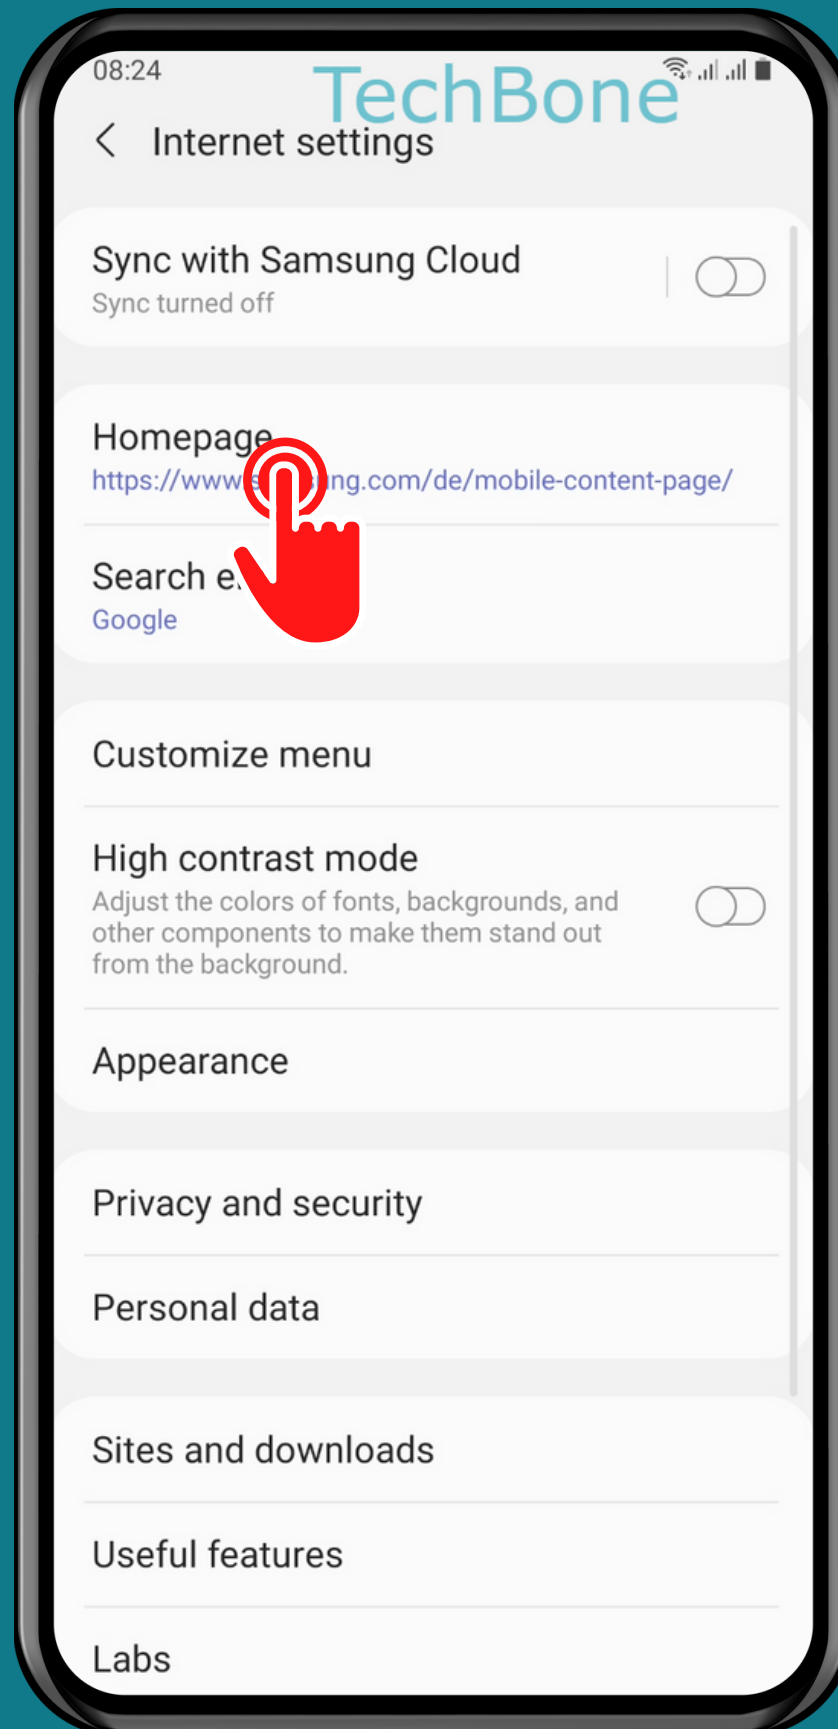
08:24

TechBone

Internet settings

Sync with Samsung Cloud
Sync turned off

Homepage
https://www.s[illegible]ng.com/de/mobile-content-page/

Search e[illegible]
Google

Customize menu

High contrast mode
Adjust the colors of fonts, backgrounds, and other components to make them stand out from the background.

Appearance

Privacy and security

Personal data

Sites and downloads

Useful features

Labs